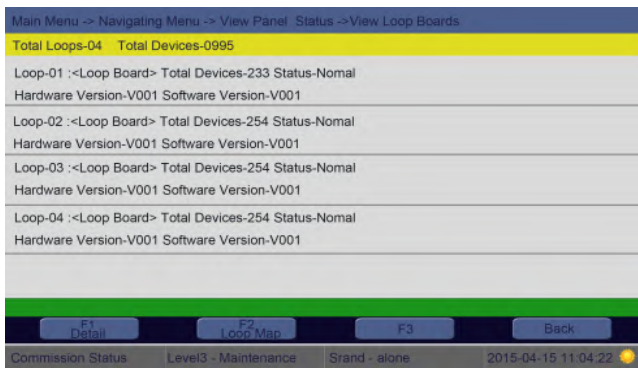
Main Menu -> Navigating Menu -> View Panel Status ->View Loop Boards

Total Loops-04 Total Devices-0995

Loop-01 :<Loop Board> Total Devices-233 Status-Nomal
Hardware Version-V001 Software Version-V001

Loop-02 :<Loop Board> Total Devices-254 Status-Nomal
Hardware Version-V001 Software Version-V001

Loop-03 :<Loop Board> Total Devices-254 Status-Nomal
Hardware Version-V001 Software Version-V001

Loop-04 :<Loop Board> Total Devices-254 Status-Nomal
Hardware Version-V001 Software Version-V001

F1 Detail | F2 Loop Map | F3 | Back

Commission Status | Level3 - Maintenance | Srand - alone | 2015-04-15 11:04:22